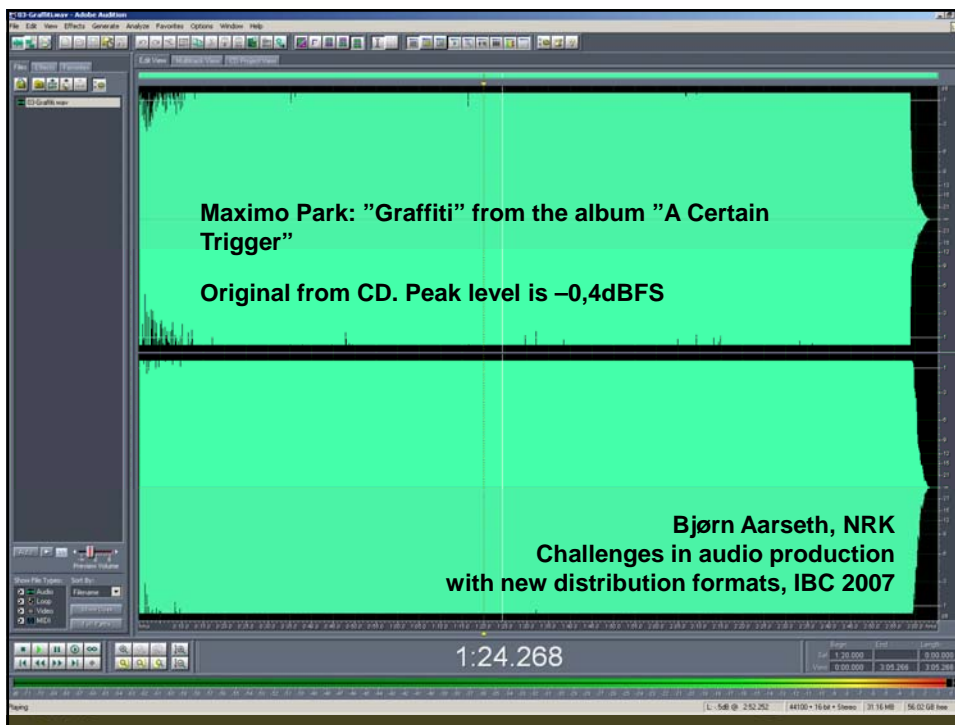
03-Graffiti.wav - Adobe Audition

File Edit View Effects Generate Analyze Favorites Options Window Help

Files Effects Favorites

Edit View Multitrack View CD Project View

03-Graffiti.wav

Maximo Park: "Graffiti" from the album "A Certain Trigger"

Original from CD. Peak level is –0,4dBFS

Bjørn Aarseth, NRK
Challenges in audio production
with new distribution formats, IBC 2007

Preview Volume

Show File Types: Sort By:
Audio
Loop
Video
MIDI
Filename

1:24.268

Begin End Length
Sel 1:20.000 0:00.000
View 0:00.000 3:05.266 3:05.266

Playing

L: -5dB @ 2:52.252 44100 • 16-bit • Stereo 31.16 MB 56.02 GB free